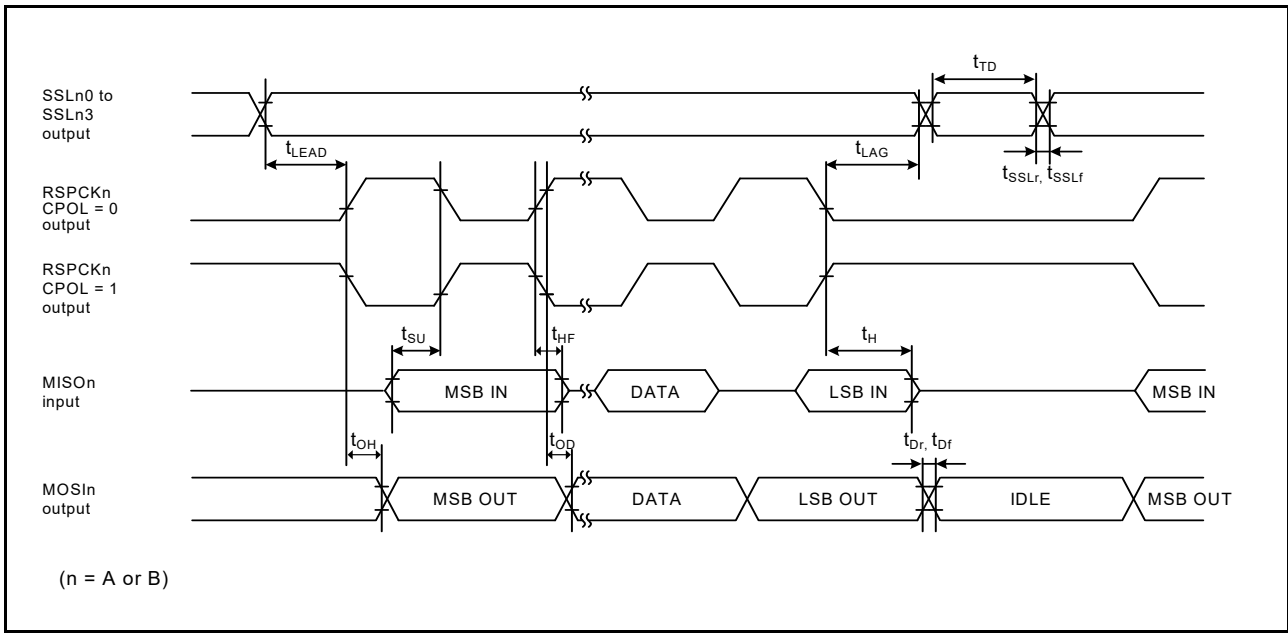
$t_{TD}$

SSLn0 to SSLn3 output

$t_{LEAD}$

$t_{LAG}$

$t_{SSLr}$, $t_{SSLf}$

RSPCKn CPOL = 0 output

RSPCKn CPOL = 1 output

$t_{SU}$

$t_{HF}$

$t_{H}$

MISOn input

MSB IN

DATA

LSB IN

MSB IN

$t_{OH}$

$t_{OD}$

$t_{Dr}$, $t_{Df}$

MOSIn output

MSB OUT

DATA

LSB OUT

IDLE

MSB OUT

(n = A or B)